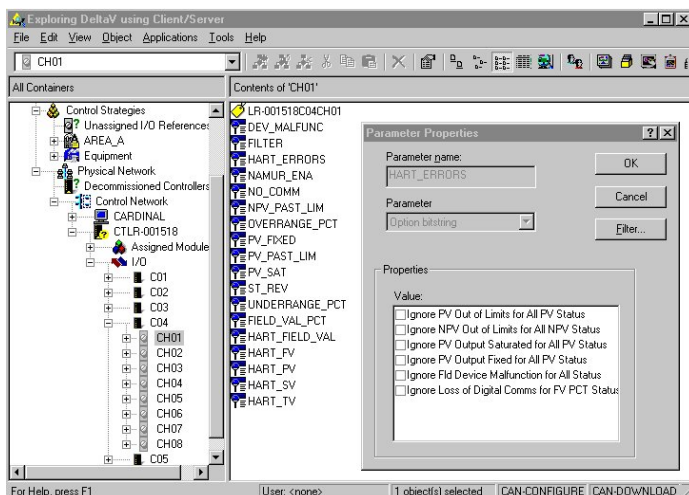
Exploring DeltaV using Client/Server

File Edit View Object Applications Tools Help

CH01

All Containers

Contents of 'CH01'

Control Strategies
Unassigned I/O References
AREA_A
Equipment
Physical Network
Decommissioned Controllers
Control Network
CARDINAL
CTLR-001518
Assigned Module
I/O
C01
C02
C03
C04
CH01
CH02
CH03
CH04
CH05
CH06
CH07
CH08
C05

LR-001518C04CH01
DEV_MALFUNC
FILTER
HART_ERRORS
NAMUR_ENA
NO_COMM
NPV_PAST_LIM
OVERRANGE_PCT
PV_FIXED
PV_PAST_LIM
PV_SAT
ST_REV
UNDERRANGE_PCT
FIELD_VAL_PCT
HART_FIELD_VAL
HART_FV
HART_PV
HART_SV
HART_TV

Parameter Properties

Parameter name:
HART_ERRORS

Parameter
Option bitstring

OK
Cancel
Filter...

Properties

Value:
Ignore PV Out of Limits for All PV Status
Ignore NPV Out of Limits for All NPV Status
Ignore PV Output Saturated for All PV Status
Ignore PV Output Fixed for All PV Status
Ignore Fld Device Malfunction for All Status
Ignore Loss of Digital Comms for FV PCT Status

For Help, press F1

User: <none>

1 object(s) selected

CAN-CONFIGURE

CAN-DOWNLOAD